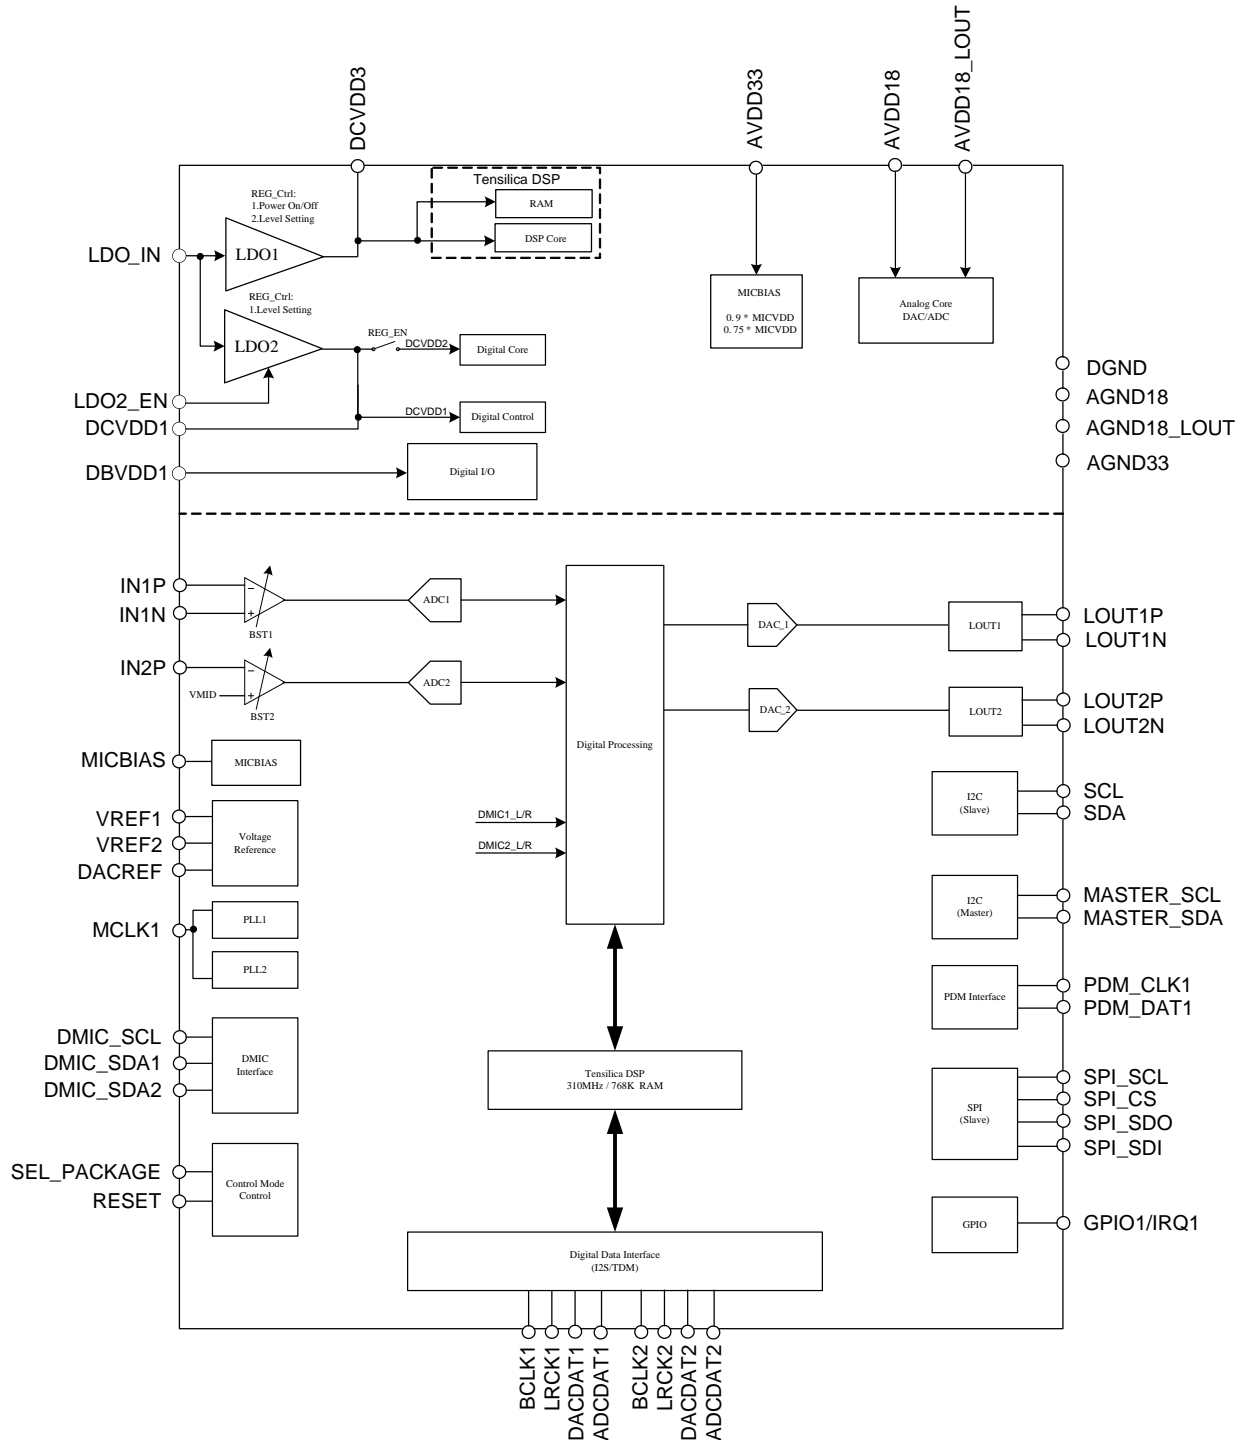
DCVDD3
AVDD33
AVDD18
AVDD18_LOUT

Tensilica DSP
RAM
DSP Core

REG_Ctrl:
1.Power On/Off
2.Level Setting

LDO_IN
LDO1

REG_Ctrl:
1.Level Setting

LDO2
REG_EN
DCVDD2
Digital Core

MICBIAS
0.9 * MICVDD
0.75 * MICVDD

Analog Core
DAC/ADC

DGND
AGND18
AGND18_LOUT
AGND33

LDO2_EN
DCVDD1
DCVDD1
Digital Control
DBVDD1
Digital I/O

IN1P
IN1N
BST1
ADC1
IN2P
VMID
BST2
ADC2
Digital Processing
DAC_1
LOUT1
LOUT1P
LOUT1N
DAC_2
LOUT2
LOUT2P
LOUT2N

MICBIAS
MICBIAS
VREF1
VREF2
DACREF
Voltage Reference
DMIC1_L/R
DMIC2_L/R
I2C
(Slave)
SCL
SDA

MCLK1
PLL1
PLL2
I2C
(Master)
MASTER_SCL
MASTER_SDA

PDM Interface
PDM_CLK1
PDM_DAT1

DMIC_SCL
DMIC_SDA1
DMIC_SDA2
DMIC
Interface
Tensilica DSP
310MHz / 768K RAM
SPI
(Slave)
SPI_SCL
SPI_CS
SPI_SDO
SPI_SDI

SEL_PACKAGE
RESET
Control Mode
Control
GPIO
GPIO1/IRQ1

Digital Data Interface
(I2S/TDM)

BCLK1
LRCK1
DACDAT1
ADCDAT1
BCLK2
LRCK2
DACDAT2
ADCDAT2